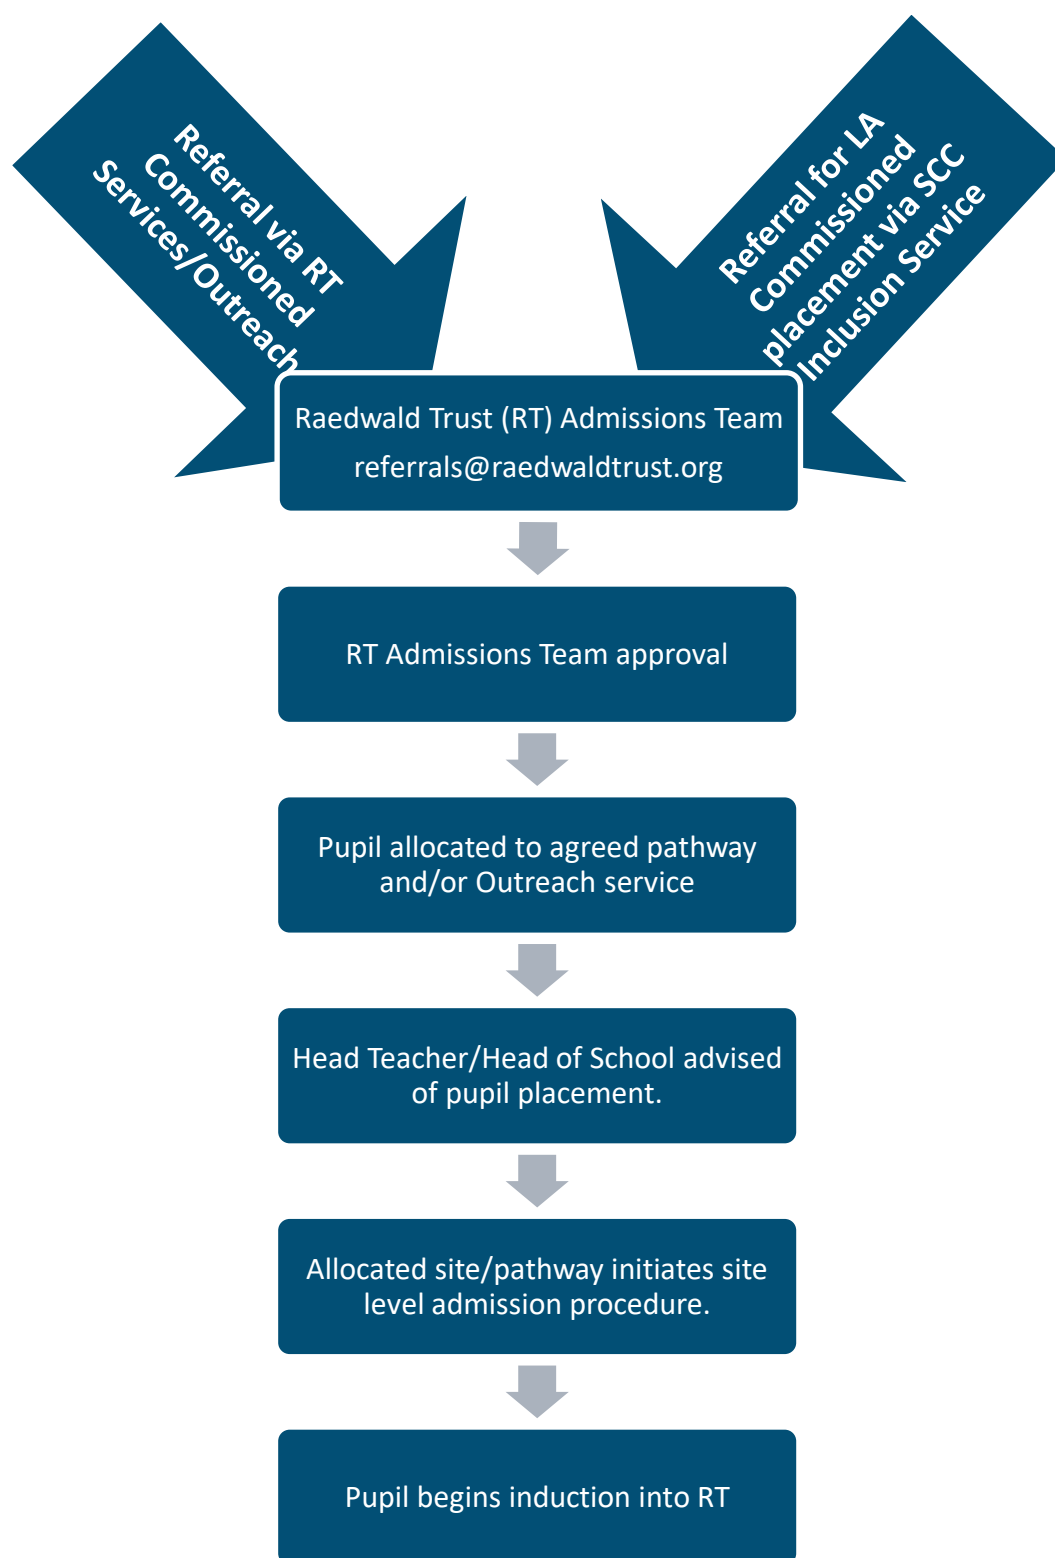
Referral via RT Commissioned Services/Outreach

Referral for LA Commissioned placement via SCC Inclusion Service

Raedwald Trust (RT) Admissions Team
referrals@raedwaldtrust.org

RT Admissions Team approval

Pupil allocated to agreed pathway and/or Outreach service

Head Teacher/Head of School advised of pupil placement.

Allocated site/pathway initiates site level admission procedure.

Pupil begins induction into RT